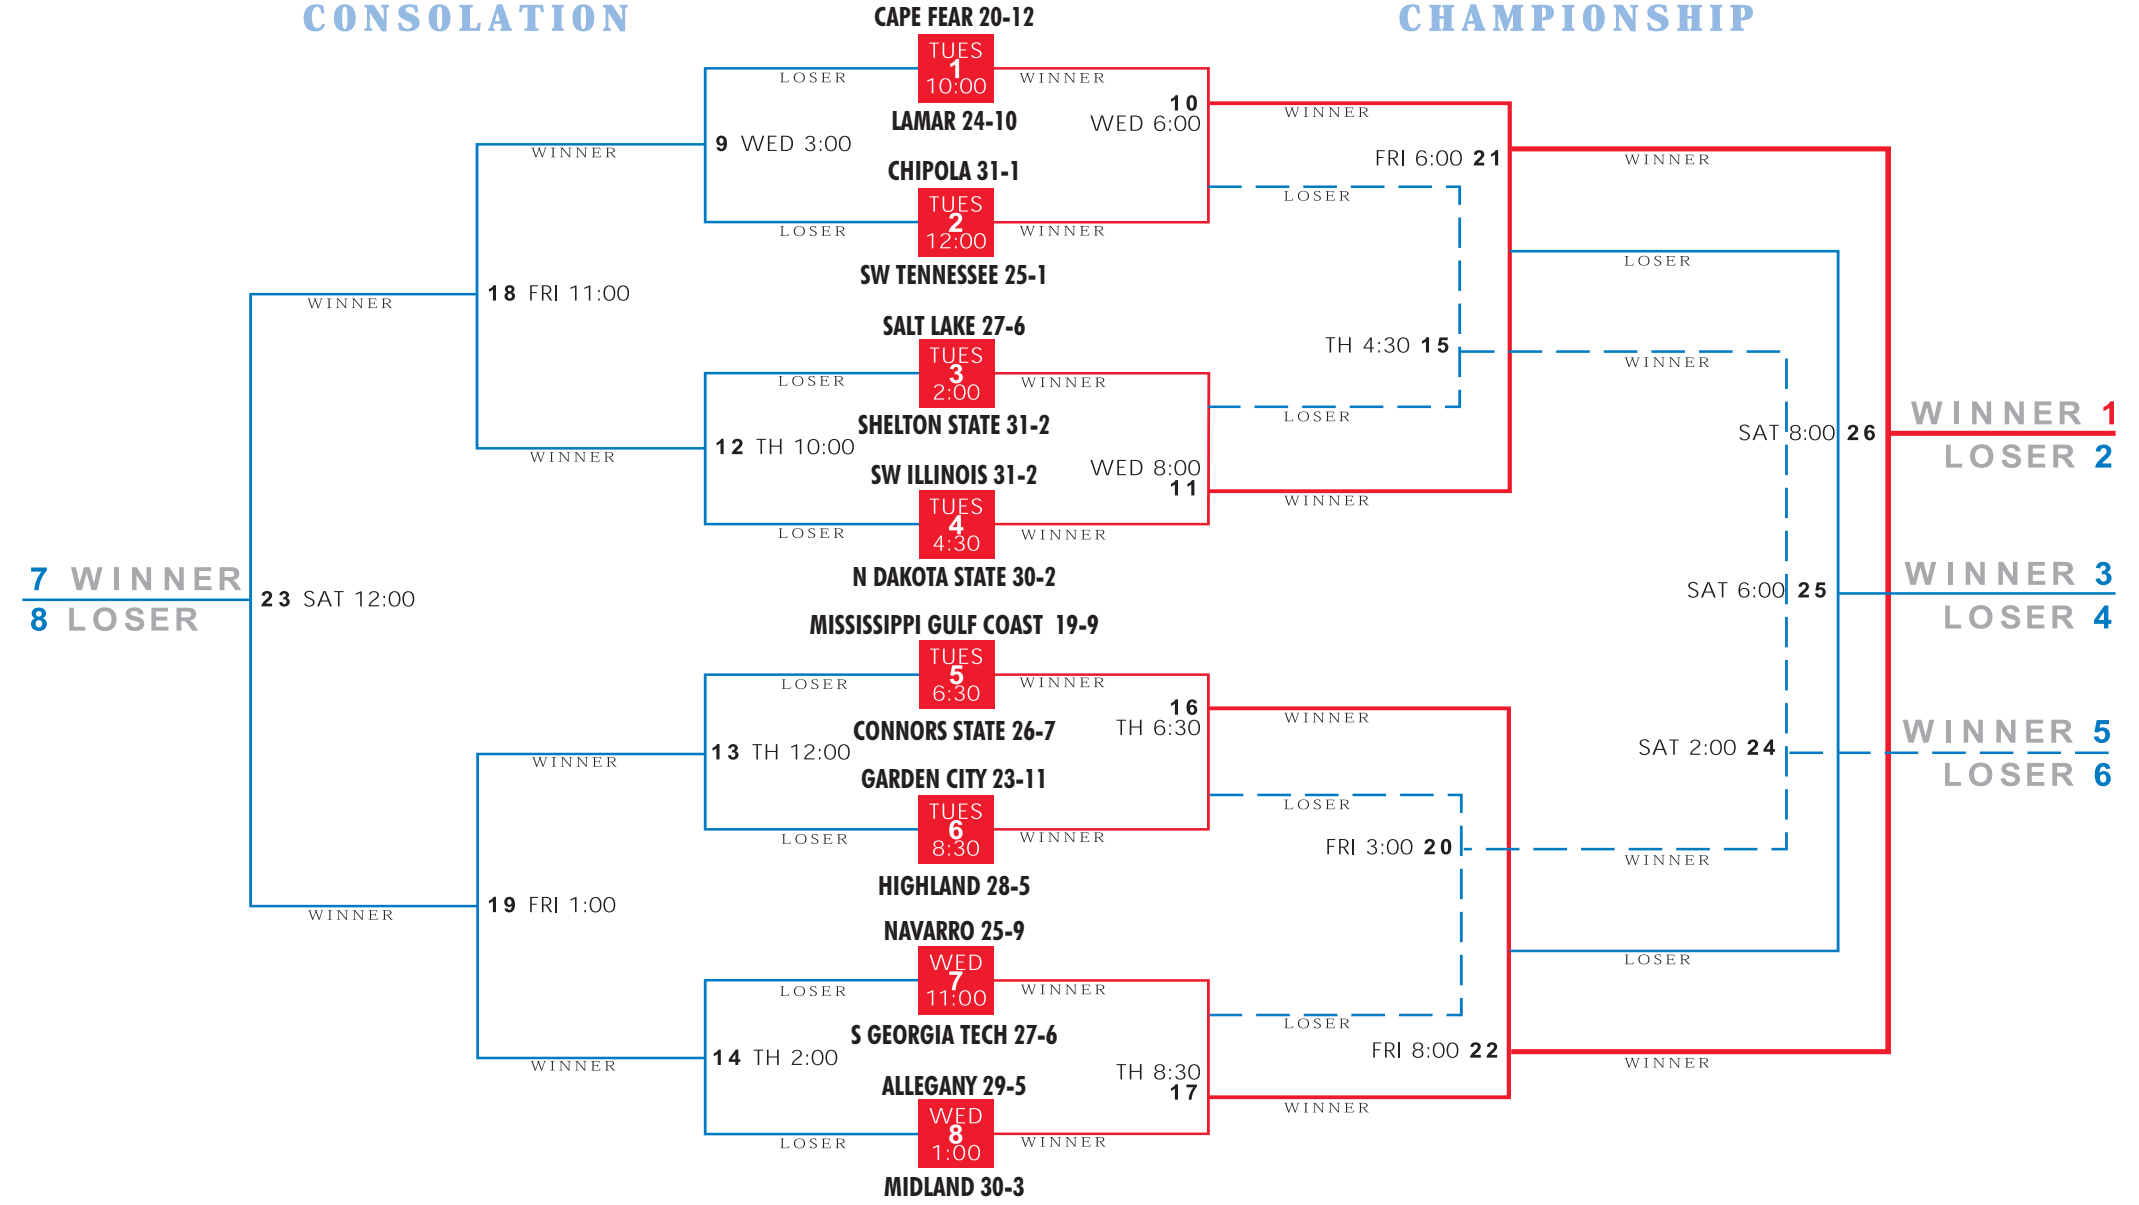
CONSOLATION

CAPE FEAR 20-12

CHAMPIONSHIP

TUES 1 10:00

LOSER

WINNER

10 WED 6:00

LAMAR 24-10

WINNER

9 WED 3:00

WINNER

FRI 6:00 21

WINNER

CHIPOLA 31-1

TUES 2 12:00

LOSER

LOSER

WINNER

LOSER

SW TENNESSEE 25-1

WINNER

18 FRI 11:00

SALT LAKE 27-6

TH 4:30 15

TUES 3 2:00

LOSER

WINNER

WINNER

SHELTON STATE 31-2

LOSER

SAT 8:00 26

WINNER 1

LOSER 2

WINNER

12 TH 10:00

SW ILLINOIS 31-2

WED 8:00 11

TUES 4 4:30

WINNER

LOSER

WINNER

N DAKOTA STATE 30-2

7 WINNER

8 LOSER

23 SAT 12:00

SAT 6:00 25

WINNER 3

LOSER 4

MISSISSIPPI GULF COAST 19-9

TUES 5 6:30

LOSER

WINNER

16 TH 6:30

WINNER

CONNORS STATE 26-7

WINNER 5

13 TH 12:00

SAT 2:00 24

LOSER 6

WINNER

GARDEN CITY 23-11

LOSER

TUES 6 8:30

FRI 3:00 20

LOSER

WINNER

WINNER

HIGHLAND 28-5

WINNER

19 FRI 1:00

NAVARRO 25-9

LOSER

WED 7 11:00

LOSER

WINNER

LOSER

S GEORGIA TECH 27-6

FRI 8:00 22

14 TH 2:00

WINNER

WINNER

ALLEGANY 29-5

TH 8:30 17

WINNER

WED 8 1:00

LOSER

WINNER

MIDLAND 30-3